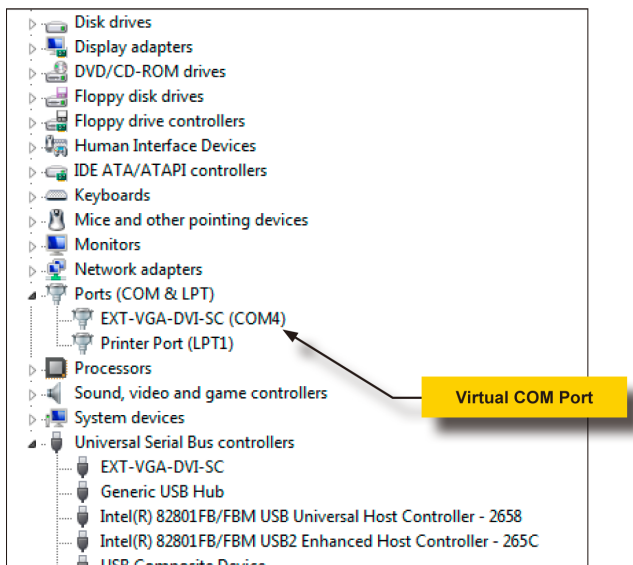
Disk drives
Display adapters
DVD/CD-ROM drives
Floppy disk drives
Floppy drive controllers
Human Interface Devices
IDE ATA/ATAPI controllers
Keyboards
Mice and other pointing devices
Monitors
Network adapters
Ports (COM & LPT)
EXT-VGA-DVI-SC (COM4)
Printer Port (LPT1)
Processors
Sound, video and game controllers
System devices
Universal Serial Bus controllers
EXT-VGA-DVI-SC
Generic USB Hub
Intel(R) 82801FB/FBM USB Universal Host Controller - 2658
Intel(R) 82801FB/FBM USB2 Enhanced Host Controller - 265C
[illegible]

Virtual COM Port